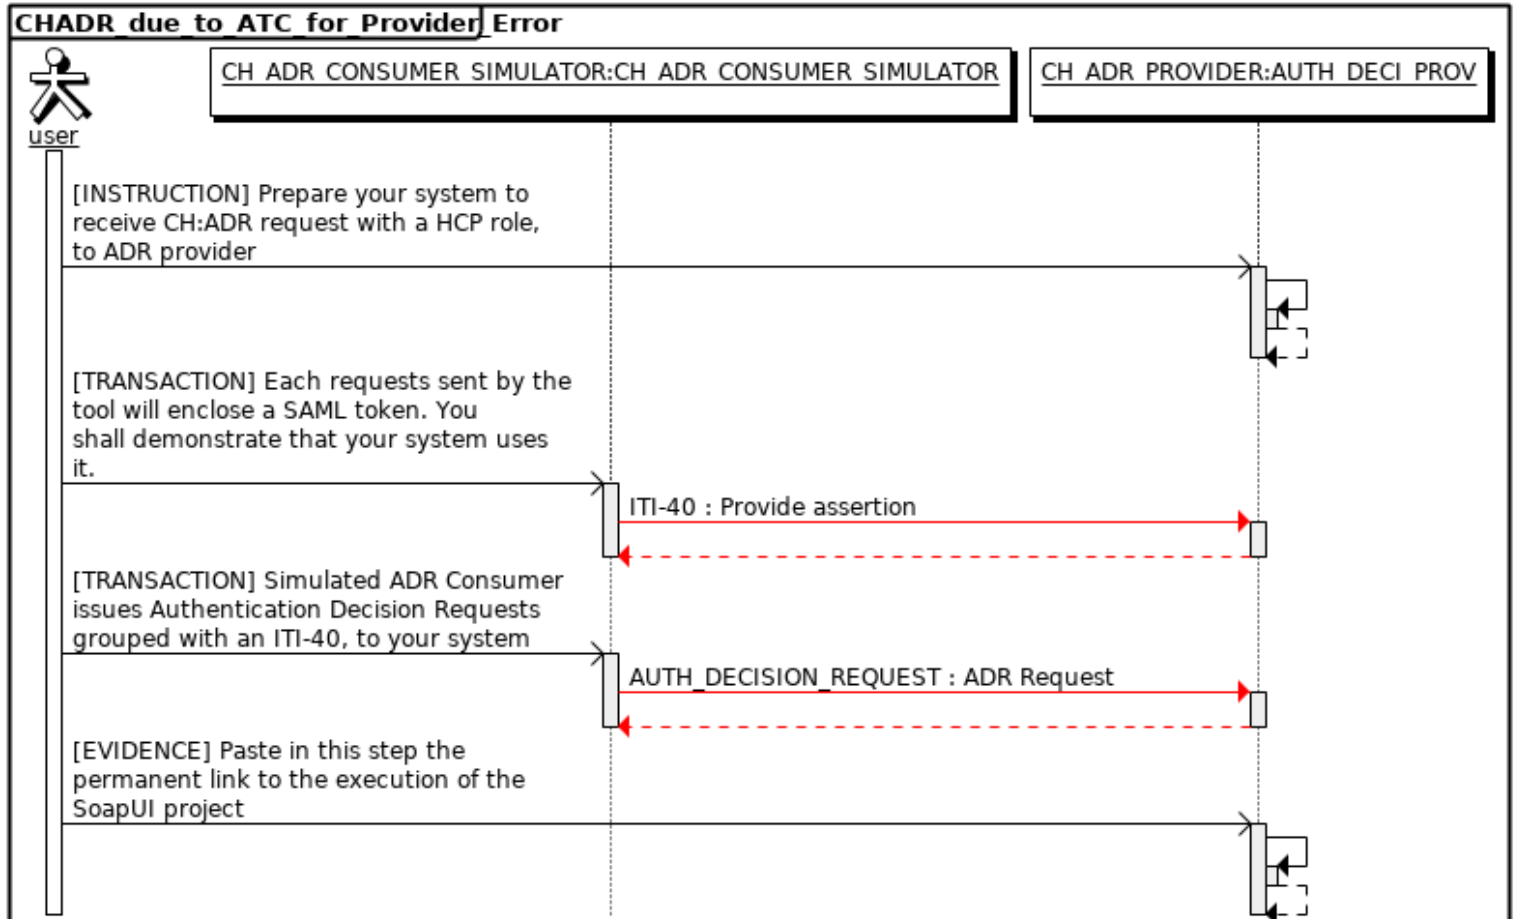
CHADR_due_to_ATC_for_Provider_Error

user

CH_ADR_CONSUMER_SIMULATOR:CH_ADR_CONSUMER_SIMULATOR

CH_ADR_PROVIDER:AUTH_DECI_PROV

[INSTRUCTION] Prepare your system to receive CH:ADR request with a HCP role, to ADR provider

[TRANSACTION] Each requests sent by the tool will enclose a SAML token. You shall demonstrate that your system uses it.

ITI-40 : Provide assertion

[TRANSACTION] Simulated ADR Consumer issues Authentication Decision Requests grouped with an ITI-40, to your system

AUTH_DECISION_REQUEST : ADR Request

[EVIDENCE] Paste in this step the permanent link to the execution of the SoapUI project